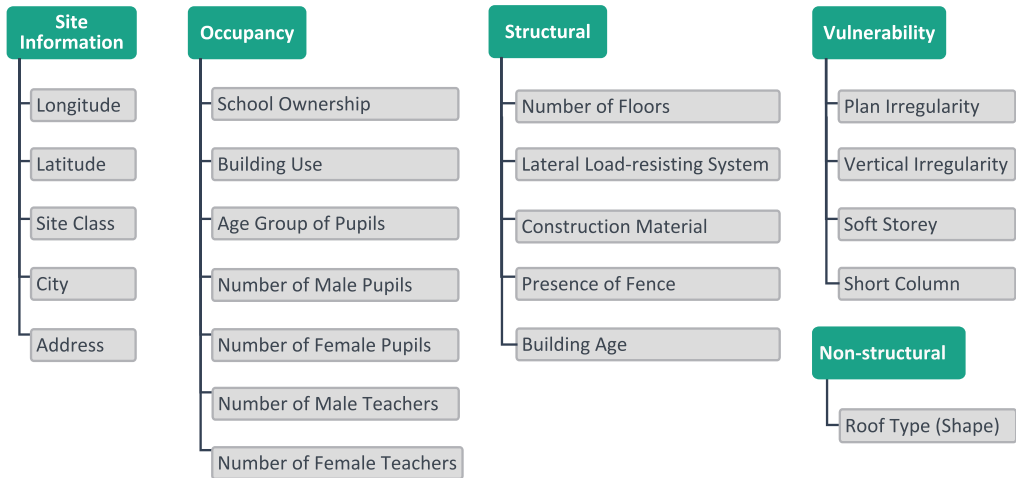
Site Information

Longitude

Latitude

Site Class

City

Address

Occupancy

School Ownership

Building Use

Age Group of Pupils

Number of Male Pupils

Number of Female Pupils

Number of Male Teachers

Number of Female Teachers

Structural

Number of Floors

Lateral Load-resisting System

Construction Material

Presence of Fence

Building Age

Vulnerability

Plan Irregularity

Vertical Irregularity

Soft Storey

Short Column

Non-structural

Roof Type (Shape)